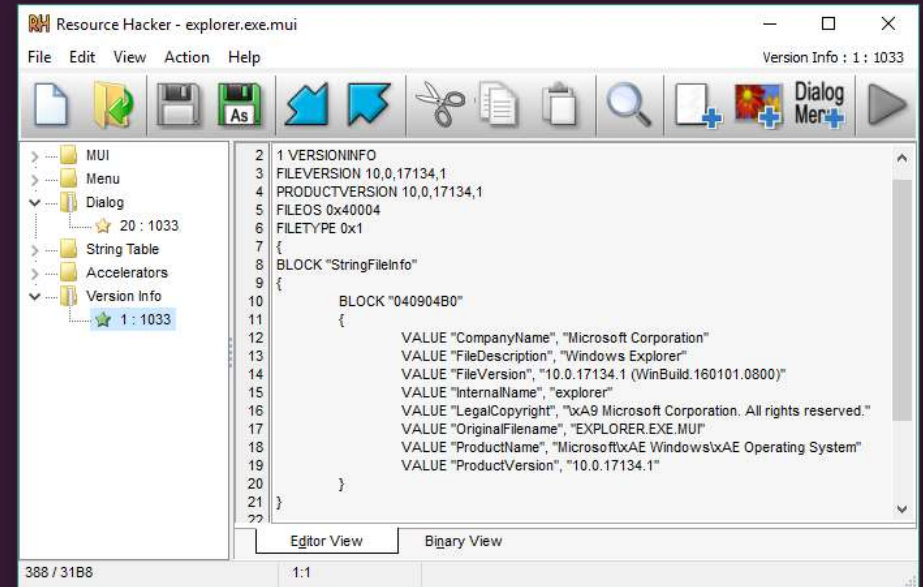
RH Resource Hacker - explorer.exe.mui

File Edit View Action Help

Version Info : 1 : 1033

Dialog Mer

MUI
Menu
Dialog
20 : 1033
String Table
Accelerators
Version Info
1 : 1033

2 1 VERSIONINFO
3 FILEVERSION 10,0,17134,1
4 PRODUCTVERSION 10,0,17134,1
5 FILEOS 0x40004
6 FILETYPE 0x1
7 {
8 BLOCK "StringFileInfo"
9 {
10 BLOCK "040904B0"
11 {
12 VALUE "CompanyName", "Microsoft Corporation"
13 VALUE "FileDescription", "Windows Explorer"
14 VALUE "FileVersion", "10.0.17134.1 (WinBuild.160101.0800)"
15 VALUE "InternalName", "explorer"
16 VALUE "LegalCopyright", "\xA9 Microsoft Corporation. All rights reserved."
17 VALUE "OriginalFilename", "EXPLORER.EXE.MUI"
18 VALUE "ProductName", "Microsoft\xAE Windows\xAE Operating System"
19 VALUE "ProductVersion", "10.0.17134.1"
20 }
21 }
22

Editor View
Binary View

388 / 31B8
1:1